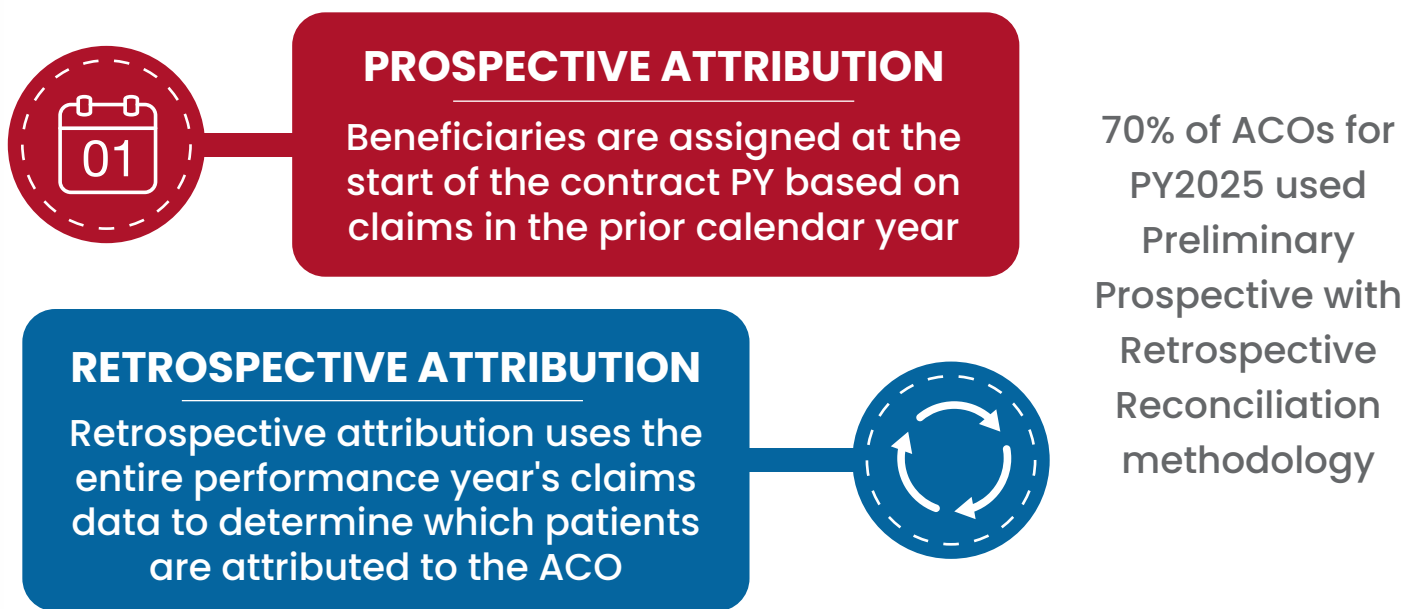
01

PROSPECTIVE ATTRIBUTION

Beneficiaries are assigned at the start of the contract PY based on claims in the prior calendar year

RETROSPECTIVE ATTRIBUTION

Retrospective attribution uses the entire performance year's claims data to determine which patients are attributed to the ACO

70% of ACOs for PY2025 used Preliminary Prospective with Retrospective Reconciliation methodology